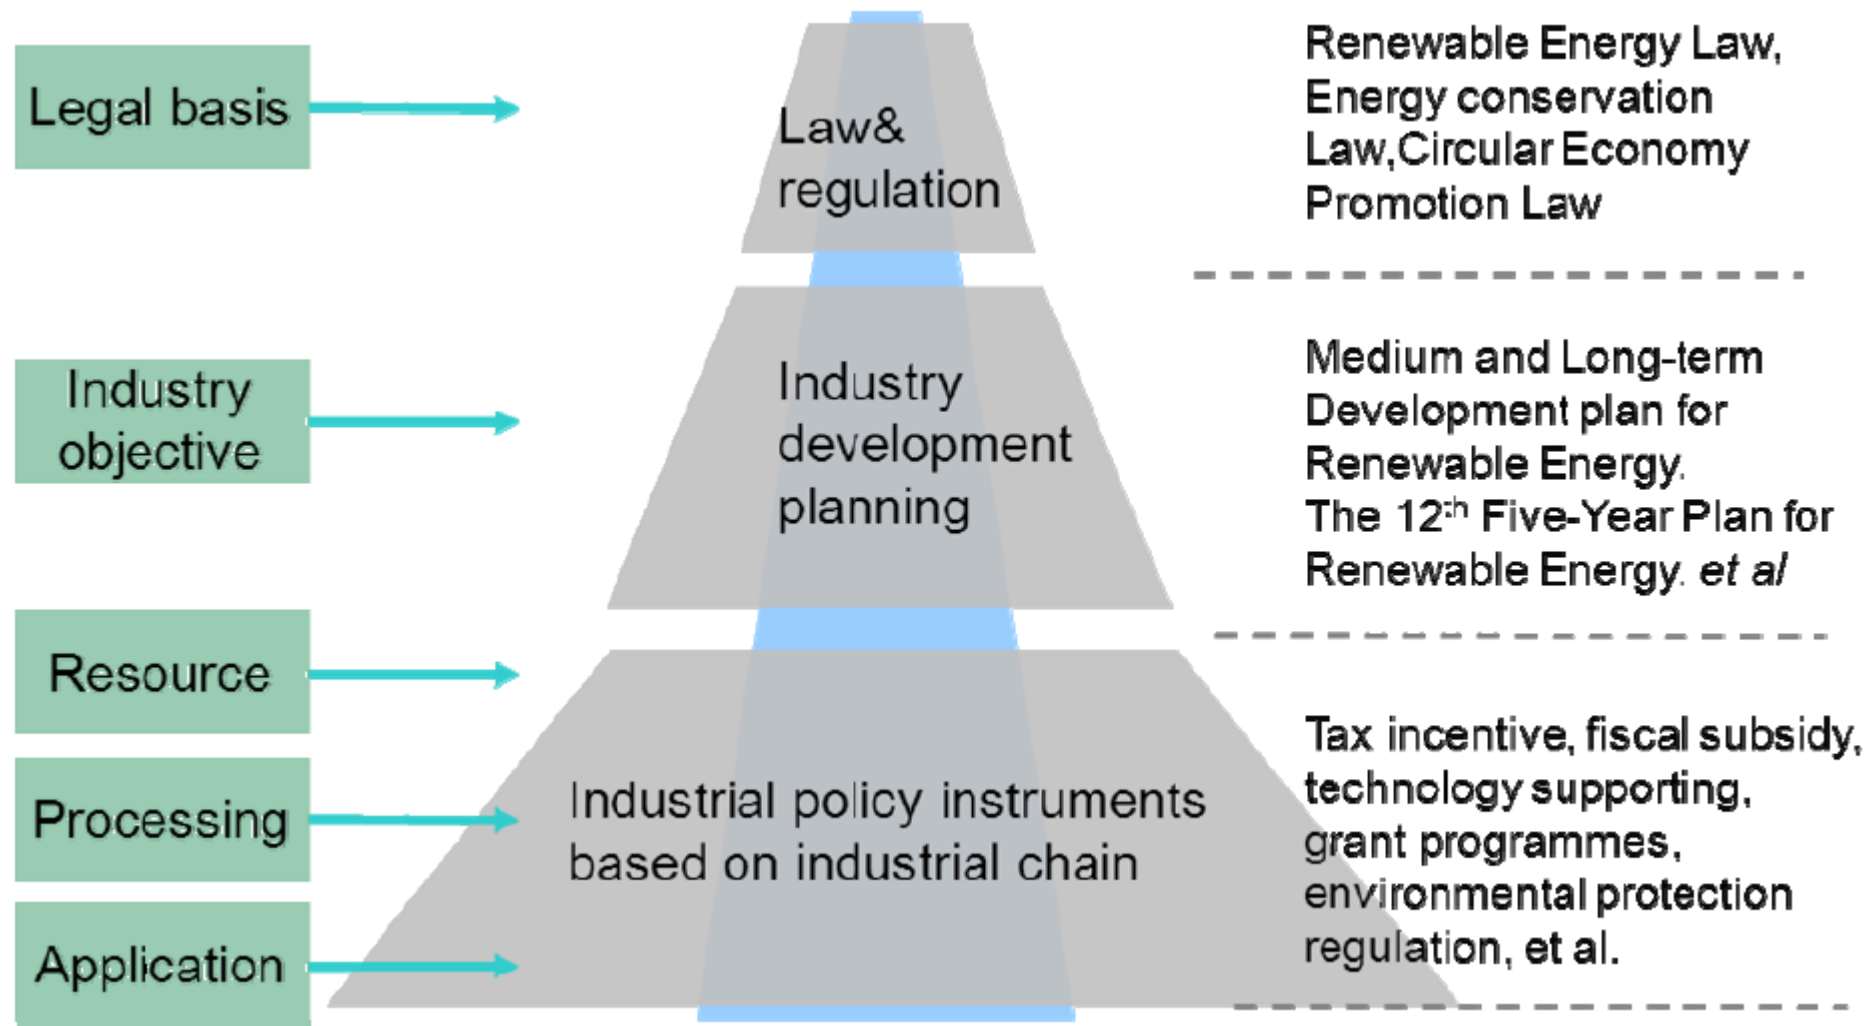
Legal basis

Law& regulation

Renewable Energy Law, Energy conservation Law,Circular Economy Promotion Law

Industry objective

Industry development planning

Medium and Long-term Development plan for Renewable Energy. The $12^{th}$ Five-Year Plan for Renewable Energy. *et al*

Resource

Processing

Application

Industrial policy instruments based on industrial chain

Tax incentive, fiscal subsidy, technology supporting, grant programmes, environmental protection regulation, et al.